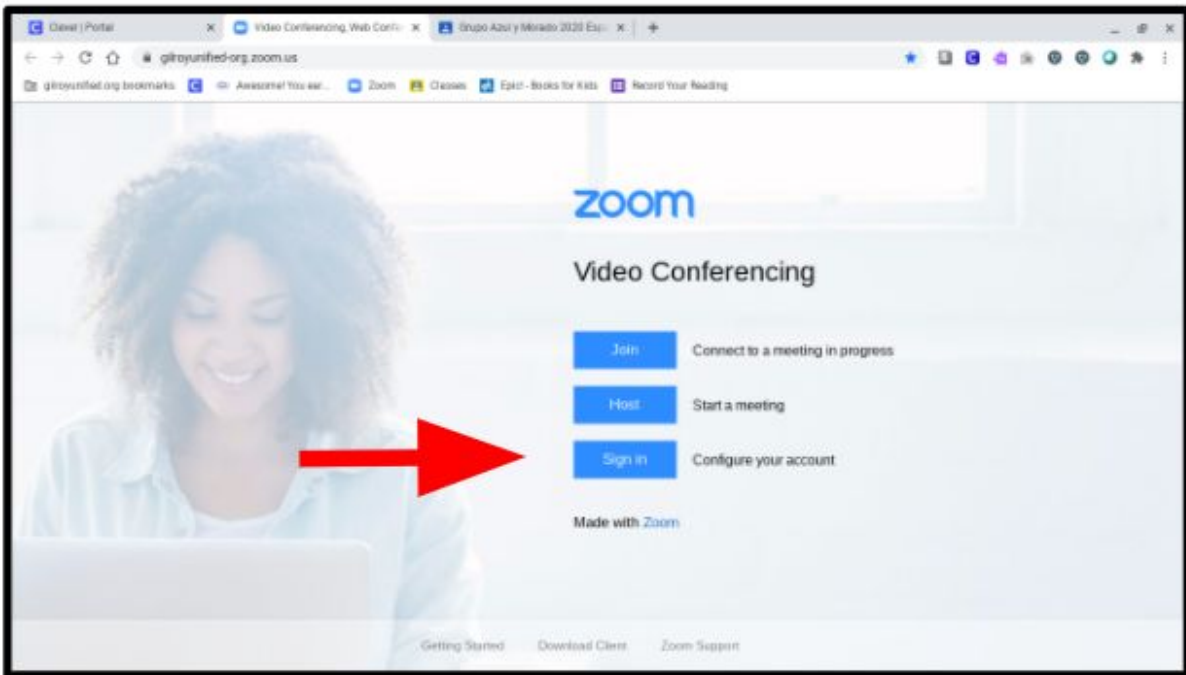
Clever | Portal
Video Conferencing, Web Confe
Grupo Azul y Morado 2020 Esp
gilroyunified-org.zoom.us
gilroyunified.org bookmarks
Awesome! You ear...
Zoom
Classes
Epic! - Books for Kids
Record Your Reading

zoom

Video Conferencing

Join
Connect to a meeting in progress

Host
Start a meeting

Sign in
Configure your account

Made with Zoom

Getting Started
Download Client
Zoom Support